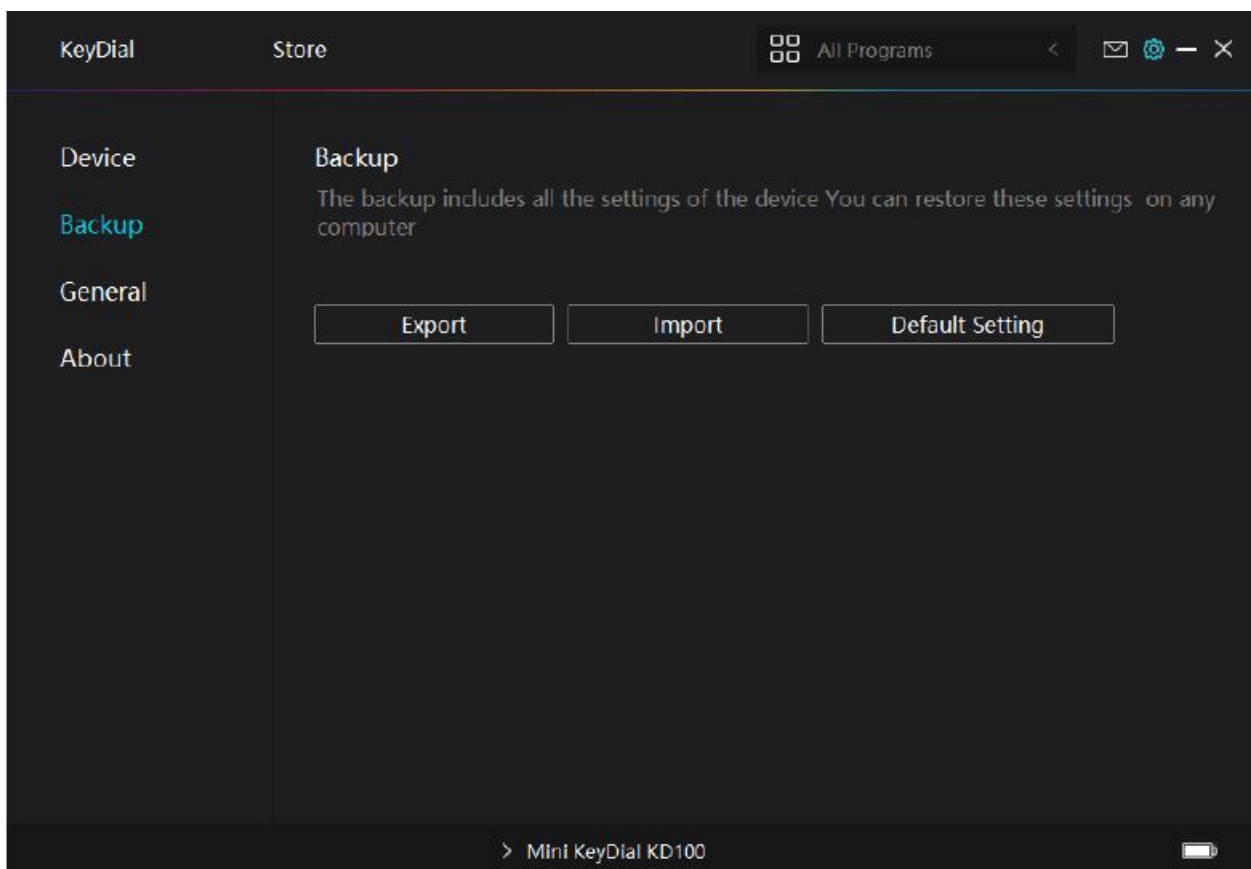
KeyDial Store All Programs <

Device
Backup
General
About

Backup
The backup includes all the settings of the device You can restore these settings on any computer

Export Import Default Setting

> Mini KeyDial KD100